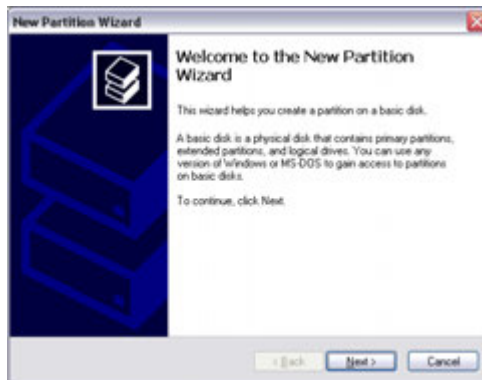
New Partition Wizard

Welcome to the New Partition Wizard

This wizard helps you create a partition on a basic disk.

A basic disk is a physical disk that contains primary partitions, extended partitions, and logical drives. You can use any version of Windows or MS-DOS to gain access to partitions on basic disks.

To continue, click Next.

< Back

Next >

Cancel